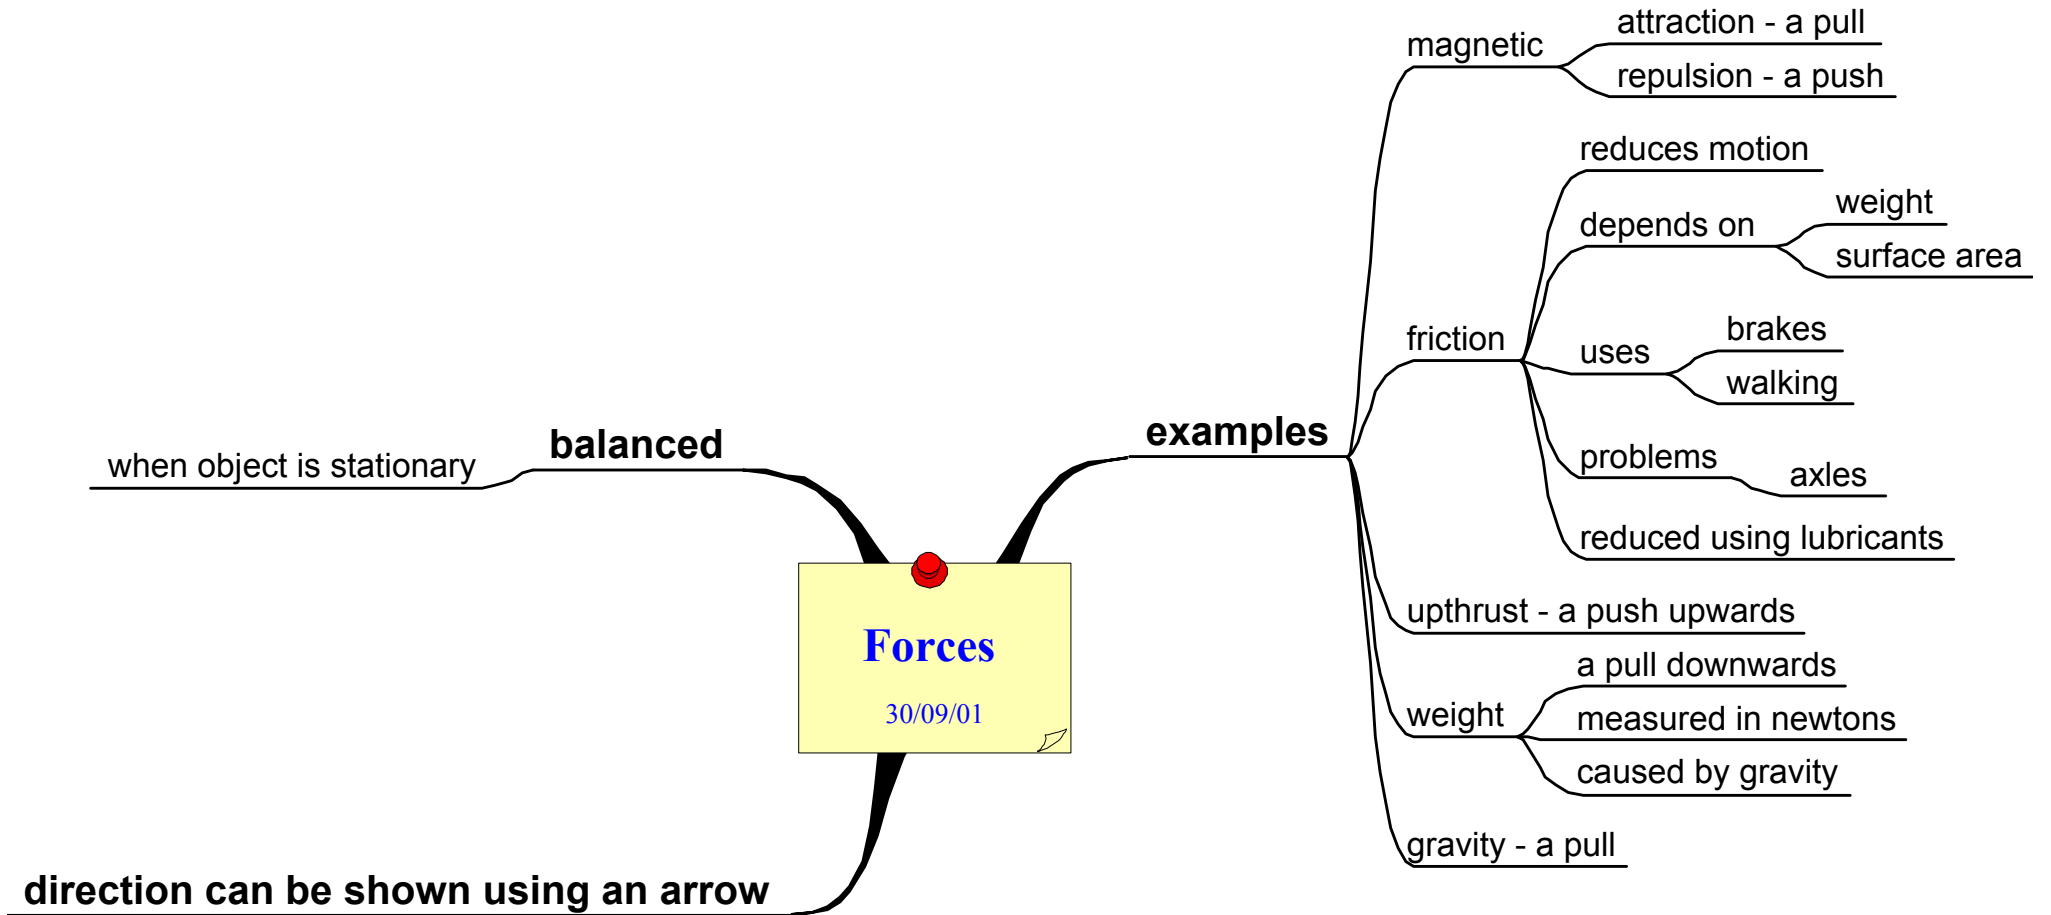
Forces

30/09/01

balanced

when object is stationary

direction can be shown using an arrow

examples

magnetic

attraction - a pull

repulsion - a push

friction

reduces motion

depends on

weight

surface area

uses

brakes

walking

problems

axles

reduced using lubricants

upthrust - a push upwards

weight

a pull downwards

measured in newtons

caused by gravity

gravity - a pull